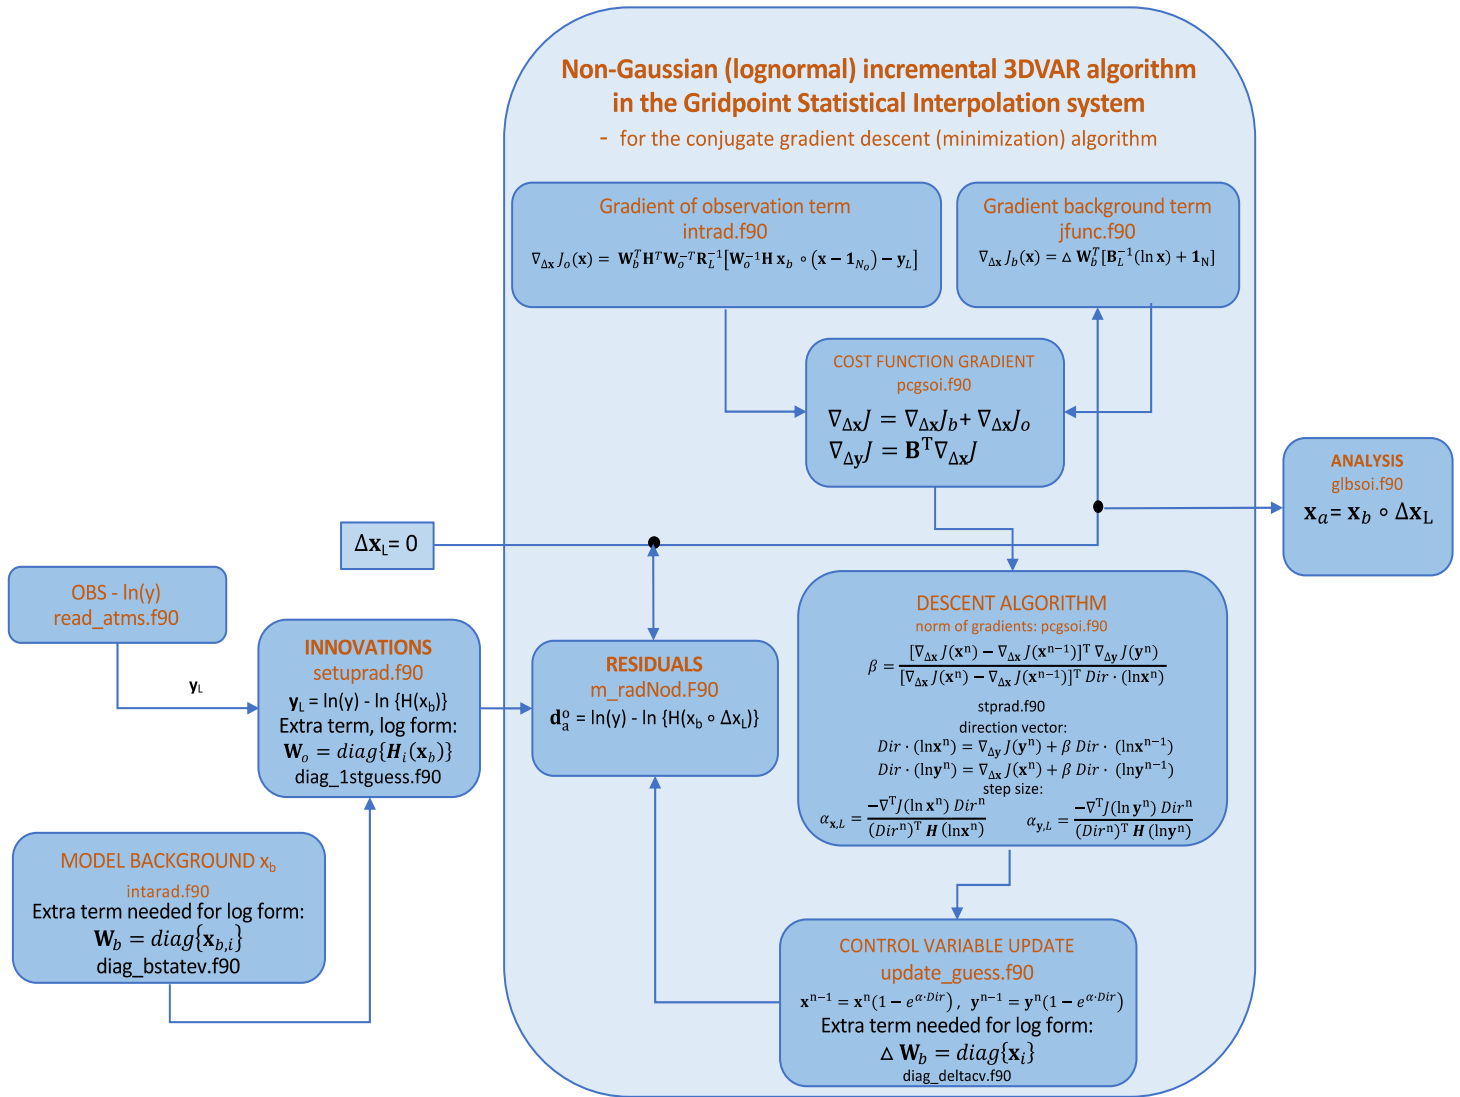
Non-Gaussian (lognormal) incremental 3DVAR algorithm in the Gridpoint Statistical Interpolation system

- for the conjugate gradient descent (minimization) algorithm

Gradient of observation term
intrad.f90
$\nabla_{\Delta x} J_o(\mathbf{x}) = \mathbf{W}_b^T \mathbf{H}^T \mathbf{W}_o^{-T} \mathbf{R}_L^{-1} [\mathbf{W}_o^{-1} \mathbf{H}\, \mathbf{x}_b \circ (\mathbf{x} - \mathbf{1}_{N_o}) - \mathbf{y}_L]$

Gradient background term
jfunc.f90
$\nabla_{\Delta x} J_b(\mathbf{x}) = \Delta\, \mathbf{W}_b^T [\mathbf{B}_L^{-1} (\ln \mathbf{x}) + \mathbf{1}_N]$

COST FUNCTION GRADIENT
pcgsoi.f90
$\nabla_{\Delta \mathbf{x}} J = \nabla_{\Delta \mathbf{x}} J_b + \nabla_{\Delta \mathbf{x}} J_o$
$\nabla_{\Delta \mathbf{y}} J = \mathbf{B}^T \nabla_{\Delta \mathbf{x}} J$

ANALYSIS
glbsoi.f90
$\mathbf{x}_a = \mathbf{x}_b \circ \Delta \mathbf{x}_L$

$\Delta \mathbf{x}_L = 0$

OBS - ln(y)
read_atms.f90

$\mathbf{y}_L$

INNOVATIONS
setuprad.f90
$\mathbf{y}_L$ = ln(y) - ln {H(x$_b$)}
Extra term, log form:
$\mathbf{W}_o = diag\{\boldsymbol{H}_i(\mathbf{x}_b)\}$
diag_1stguess.f90

RESIDUALS
m_radNod.F90
$\mathbf{d}_a^o$ = ln(y) - ln {H(x$_b$ ∘ Δx$_L$)}

DESCENT ALGORITHM
norm of gradients: pcgsoi.f90
$\beta = \frac{[\nabla_{\Delta x} J(\mathbf{x}^n) - \nabla_{\Delta x} J(\mathbf{x}^{n-1})]^T \nabla_{\Delta y} J(\mathbf{y}^n)}{[\nabla_{\Delta x} J(\mathbf{x}^n) - \nabla_{\Delta x} J(\mathbf{x}^{n-1})]^T Dir \cdot (\ln \mathbf{x}^n)}$
stprad.f90
direction vector:
$Dir \cdot (\ln \mathbf{x}^n) = \nabla_{\Delta y} J(\mathbf{y}^n) + \beta\, Dir \cdot (\ln \mathbf{x}^{n-1})$
$Dir \cdot (\ln \mathbf{y}^n) = \nabla_{\Delta x} J(\mathbf{x}^n) + \beta\, Dir \cdot (\ln \mathbf{y}^{n-1})$
step size:
$\alpha_{x,L} = \frac{-\nabla^T J(\ln \mathbf{x}^n)\, Dir^n}{(Dir^n)^T \boldsymbol{H} (\ln \mathbf{x}^n)}$ $\alpha_{y,L} = \frac{-\nabla^T J(\ln \mathbf{y}^n)\, Dir^n}{(Dir^n)^T \boldsymbol{H} (\ln \mathbf{y}^n)}$

MODEL BACKGROUND x$_b$
intarad.f90
Extra term needed for log form:
$\mathbf{W}_b = diag\{\mathbf{x}_{b,i}\}$
diag_bstatev.f90

CONTROL VARIABLE UPDATE
update_guess.f90
$\mathbf{x}^{n-1} = \mathbf{x}^n(1 - e^{\alpha \cdot Dir})$, $\mathbf{y}^{n-1} = \mathbf{y}^n(1 - e^{\alpha \cdot Dir})$
Extra term needed for log form:
$\Delta\, \mathbf{W}_b = diag\{\mathbf{x}_i\}$
diag_deltacv.f90